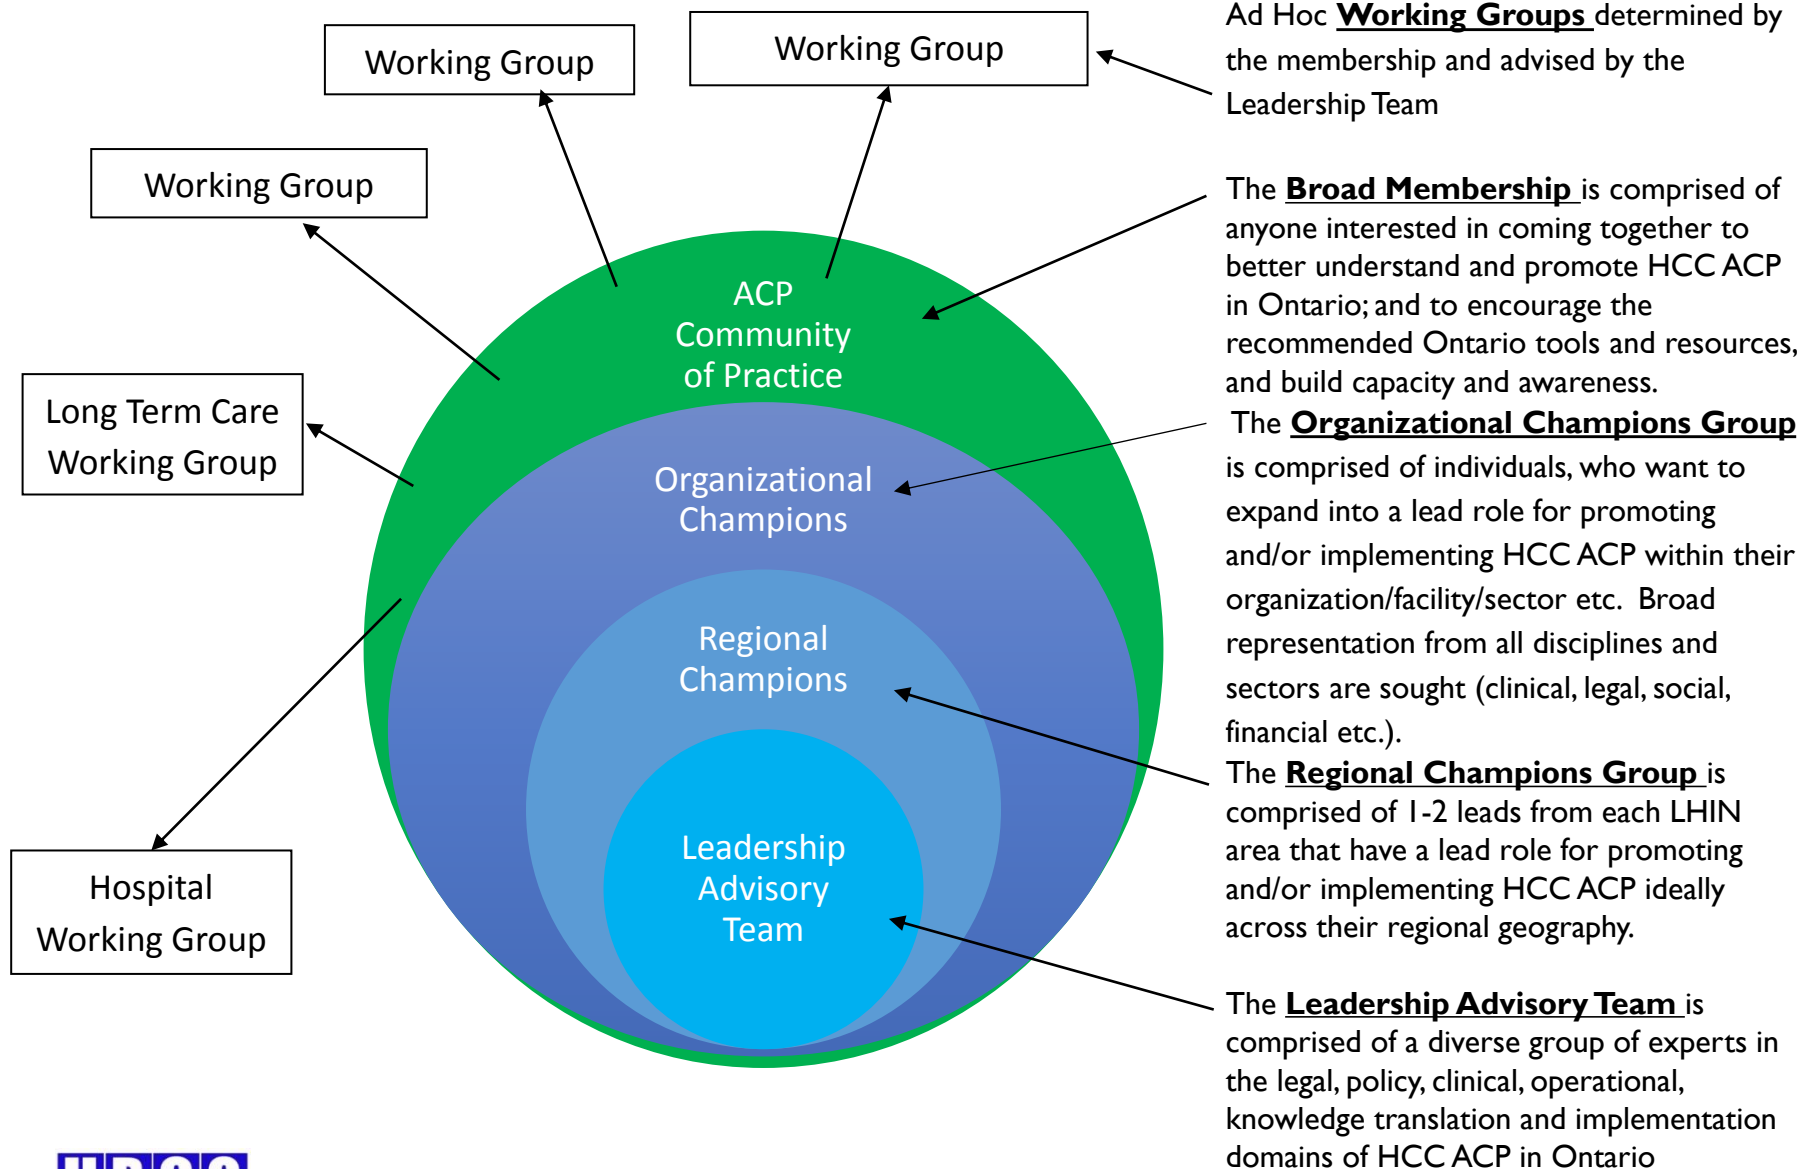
Working Group

Working Group

Working Group

Long Term Care Working Group

Hospital Working Group

ACP Community of Practice

Organizational Champions

Regional Champions

Leadership Advisory Team

Ad Hoc **Working Groups** determined by the membership and advised by the Leadership Team

The **Broad Membership** is comprised of anyone interested in coming together to better understand and promote HCC ACP in Ontario; and to encourage the recommended Ontario tools and resources, and build capacity and awareness.

The **Organizational Champions Group** is comprised of individuals, who want to expand into a lead role for promoting and/or implementing HCC ACP within their organization/facility/sector etc. Broad representation from all disciplines and sectors are sought (clinical, legal, social, financial etc.).

The **Regional Champions Group** is comprised of 1-2 leads from each LHIN area that have a lead role for promoting and/or implementing HCC ACP ideally across their regional geography.

The **Leadership Advisory Team** is comprised of a diverse group of experts in the legal, policy, clinical, operational, knowledge translation and implementation domains of HCC ACP in Ontario

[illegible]